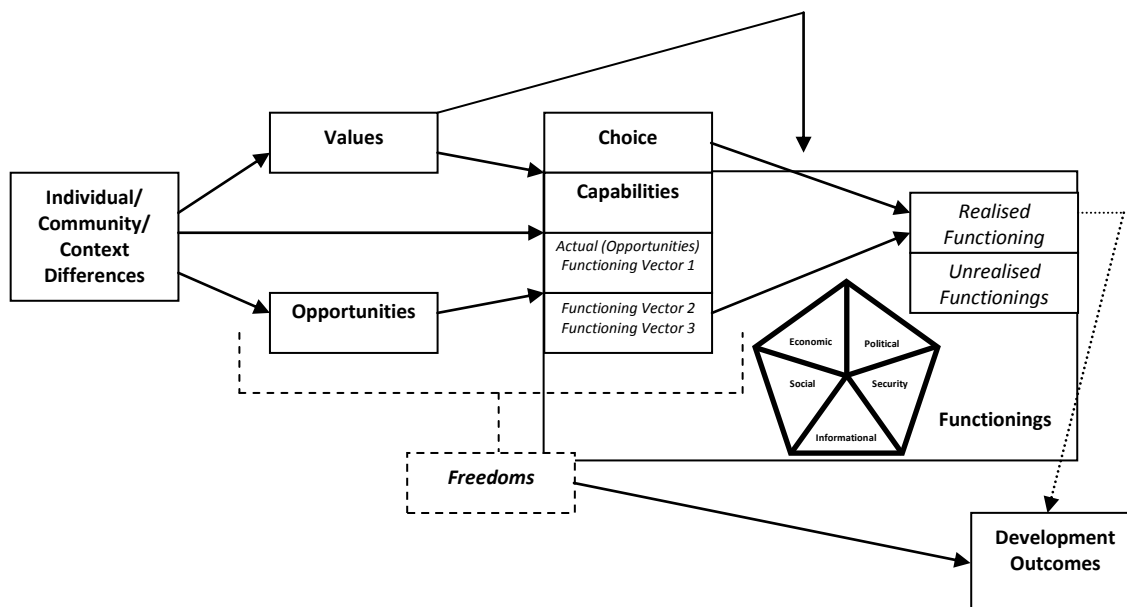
Individual/
Community/
Context
Differences

Values

Opportunities

Choice

Capabilities

Actual (Opportunities)
Functioning Vector 1

Functioning Vector 2
Functioning Vector 3

Realised
Functioning

Unrealised
Functionings

Economic

Political

Social

Security

Informational

Functionings

Freedoms

Development
Outcomes